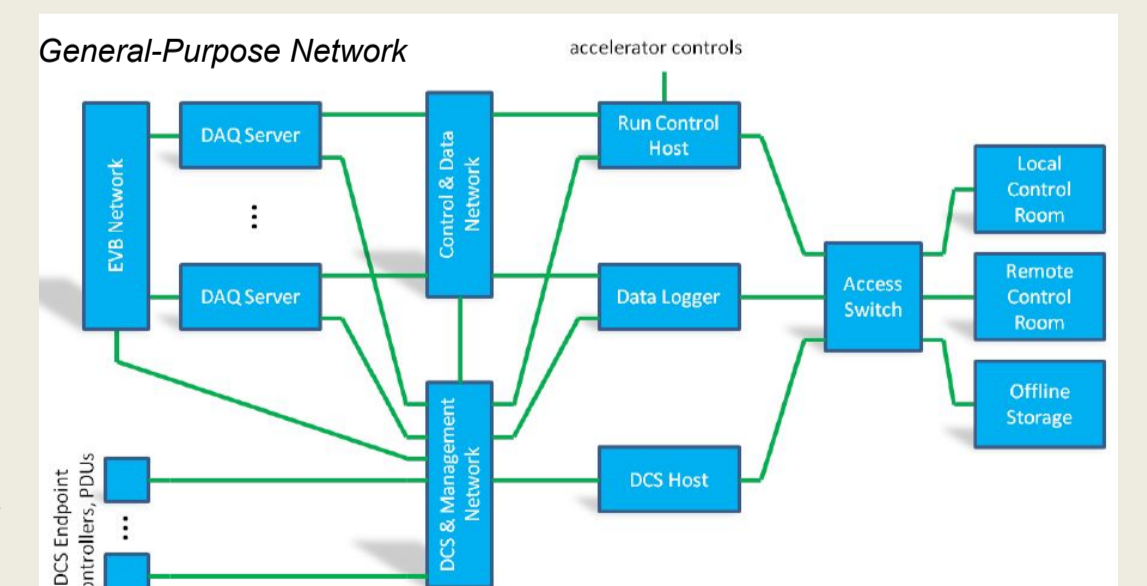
General-Purpose Network

accelerator controls

EVB Network

DAQ Server

⋮

DAQ Server

Control & Data Network

Run Control Host

Data Logger

DCS & Management Network

DCS Host

Access Switch

Local Control Room

Remote Control Room

Offline Storage

DCS Endpoint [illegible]ontrollers, PDUs

⋮